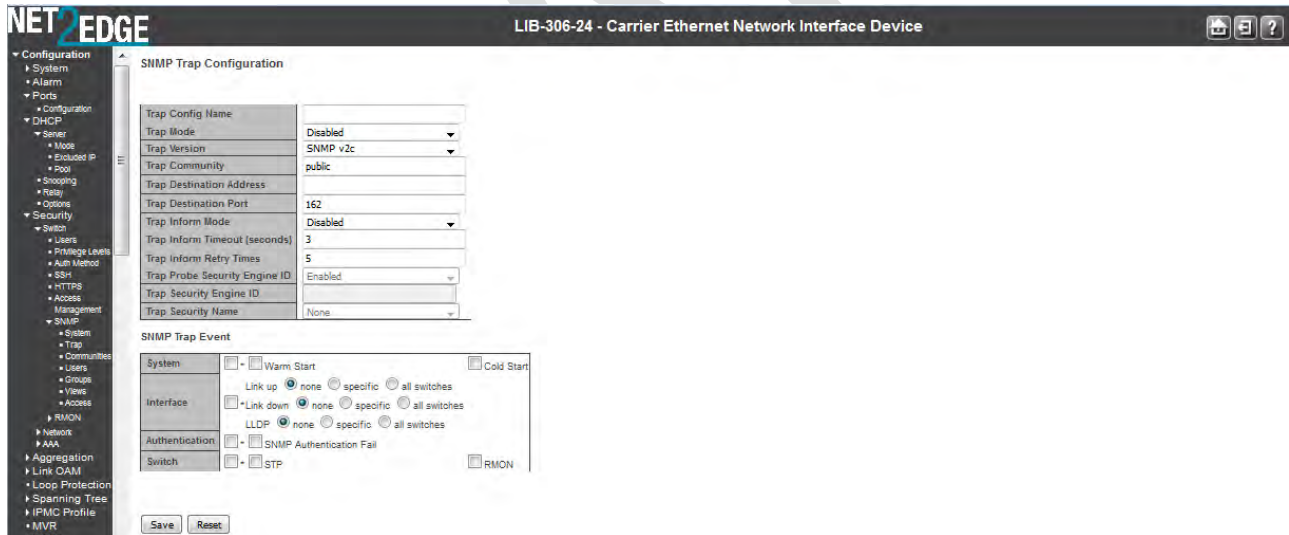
NET2EDGE

LIB-306-24 - Carrier Ethernet Network Interface Device

Configuration
System
Alarm
Ports
Configuration
DHCP
Server
Mode
Excluded IP
Pool
Snooping
Relay
Options
Security
Switch
Users
Privilege Levels
Auth Method
SSH
HTTPS
Access Management
SNMP
System
Trap
Communities
Users
Groups
Views
Access
RMON
Network
AAA
Aggregation
Link OAM
Loop Protection
Spanning Tree
IPMC Profile
MVR

SNMP Trap Configuration

| | |
|---|---|
| Trap Config Name | |
| Trap Mode | Disabled |
| Trap Version | SNMP v2c |
| Trap Community | public |
| Trap Destination Address | |
| Trap Destination Port | 162 |
| Trap Inform Mode | Disabled |
| Trap Inform Timeout (seconds) | 3 |
| Trap Inform Retry Times | 5 |
| Trap Probe Security Engine ID | Enabled |
| Trap Security Engine ID | |
| Trap Security Name | None |

SNMP Trap Event

| | | |
|---|---|---|
| System | Warm Start | Cold Start |
| Interface | Link up none specific all switches<br>Link down none specific all switches<br>LLDP none specific all switches | |
| Authentication | SNMP Authentication Fail | |
| Switch | STP | RMON |

Save Reset